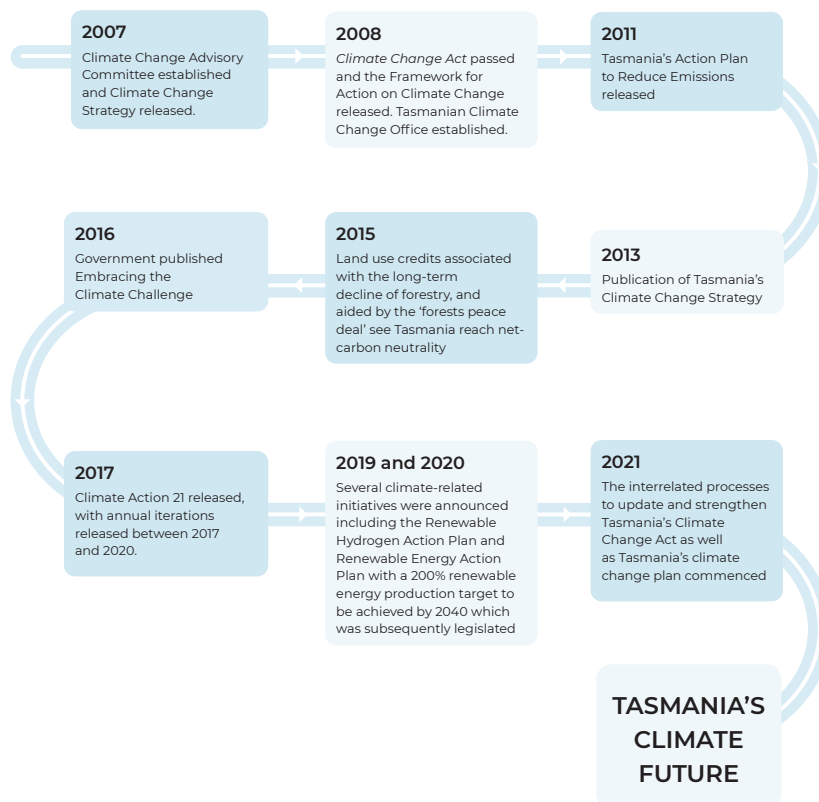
2007
Climate Change Advisory Committee established and Climate Change Strategy released.

2008
*Climate Change Act* passed and the Framework for Action on Climate Change released. Tasmanian Climate Change Office established.

2011
Tasmania's Action Plan to Reduce Emissions released

2013
Publication of Tasmania's Climate Change Strategy

2015
Land use credits associated with the long-term decline of forestry, and aided by the 'forests peace deal' see Tasmania reach net-carbon neutrality

2016
Government published Embracing the Climate Challenge

2017
Climate Action 21 released, with annual iterations released between 2017 and 2020.

2019 and 2020
Several climate-related initiatives were announced including the Renewable Hydrogen Action Plan and Renewable Energy Action Plan with a 200% renewable energy production target to be achieved by 2040 which was subsequently legislated

2021
The interrelated processes to update and strengthen Tasmania's Climate Change Act as well as Tasmania's climate change plan commenced

TASMANIA'S CLIMATE FUTURE